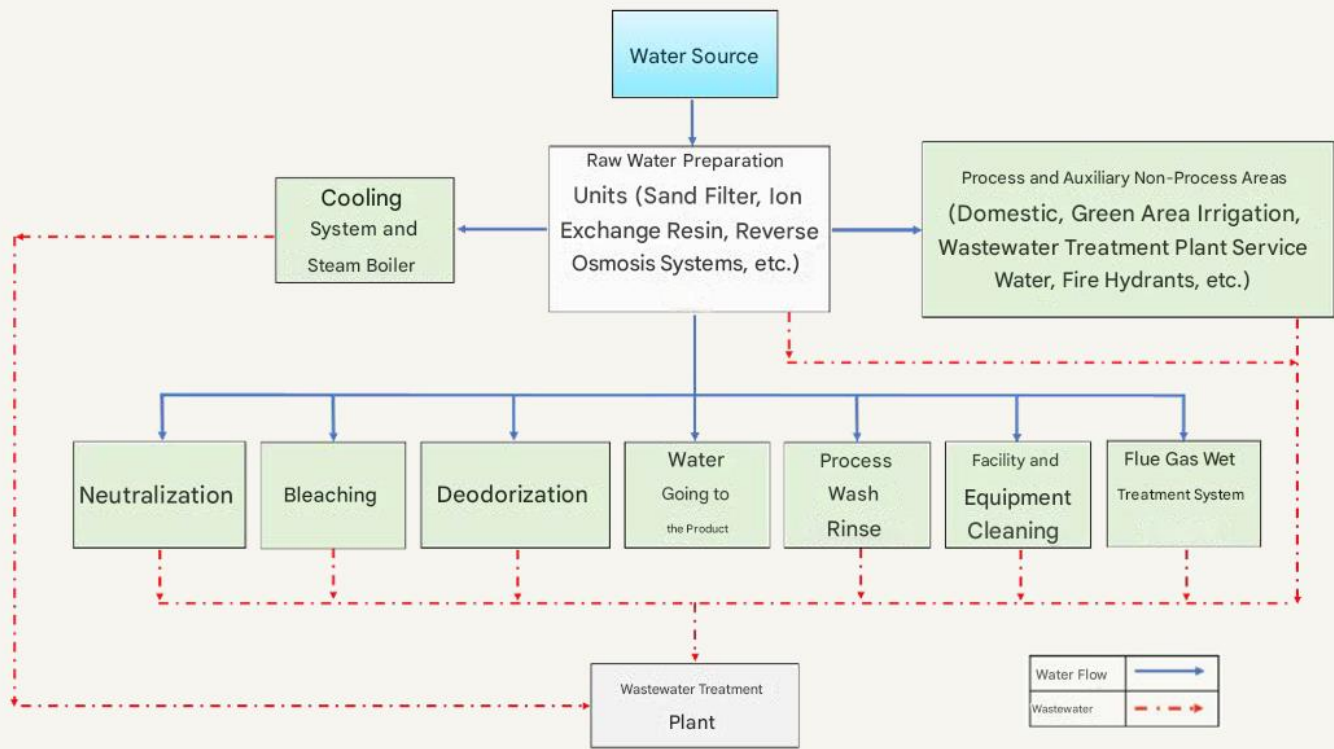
Water Source

Raw Water Preparation Units (Sand Filter, Ion Exchange Resin, Reverse Osmosis Systems, etc.)

Cooling System and Steam Boiler

Process and Auxiliary Non-Process Areas (Domestic, Green Area Irrigation, Wastewater Treatment Plant Service Water, Fire Hydrants, etc.)

Neutralization

Bleaching

Deodorization

Water Going to the Product

Process Wash Rinse

Facility and Equipment Cleaning

Flue Gas Wet Treatment System

Wastewater Treatment Plant

| Water Flow | |
|---|---|
| Wastewater | |